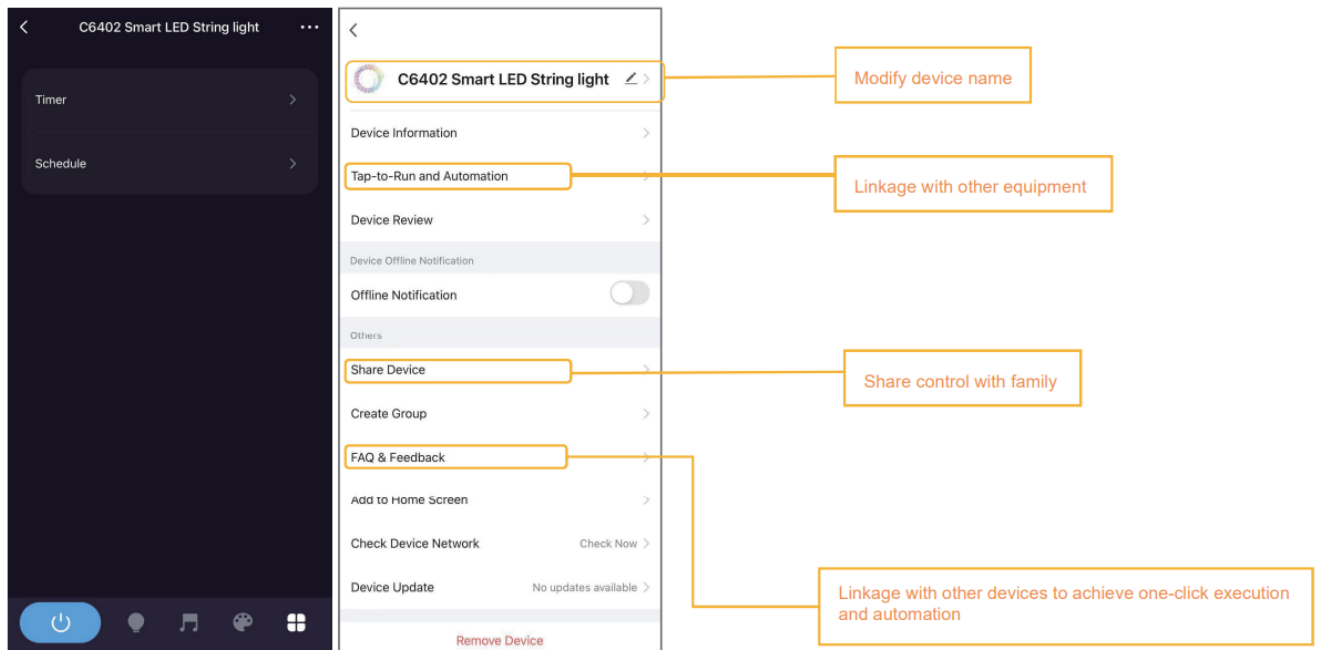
C6402 Smart LED String light

Timer

Schedule

C6402 Smart LED String light

Modify device name

Device Information

Tap-to-Run and Automation

Linkage with other equipment

Device Review

Device Offline Notification

Offline Notification

Others

Share Device

Share control with family

Create Group

FAQ & Feedback

Add to Home Screen

Check Device Network

Check Now

Device Update

No updates available

Linkage with other devices to achieve one-click execution and automation

Remove Device